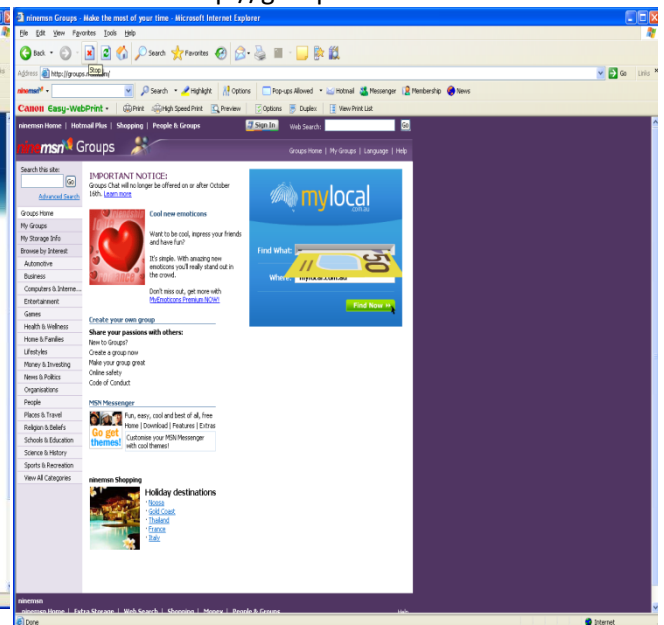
ninemsn Groups - Make the most of your time - Microsoft Internet Explorer

File Edit View Favorites Tools Help

Back Search Favorites

Address http://groups. Stop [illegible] Go Links

ninemsn Search Highlight Options Pop-ups Allowed Hotmail Messenger Membership News

Canon Easy-WebPrint Print High Speed Print Preview Options Duplex View Print List

ninemsn Home | Hotmail Plus | Shopping | People & Groups Sign In Web Search: Go

ninemsn Groups

Groups Home | My Groups | Language | Help

Search this site: Go

Advanced Search

Groups Home
My Groups
My Storage Info
Browse by Interest
Automotive
Business
Computers & Interne...
Entertainment
Games
Health & Wellness
Home & Families
Lifestyles
Money & Investing
News & Politics
Organisations
People
Places & Travel
Religion & Beliefs
Schools & Education
Science & History
Sports & Recreation
View All Categories

IMPORTANT NOTICE:
Groups Chat will no longer be offered on or after October 16th. Learn more

Cool new emoticons

Want to be cool, impress your friends and have fun?

It's simple. With amazing new emoticons you'll really stand out in the crowd.

Don't miss out, get more with MyEmoticons Premium NOW!

Create your own group

Share your passions with others:
New to Groups?
Create a group now
Make your group great
Online safety
Code of Conduct

MSN Messenger

Go get themes!

Fun, easy, cool and best of all, free
Home | Download | Features | Extras
Customise your MSN Messenger with cool themes!

ninemsn Shopping

Holiday destinations
· Noosa
· Gold Coast
· Thailand
· France
· Italy

mylocal .com.au

Find What:

Where: mylocal.com.au

Find Now »

ninemsn
ninemsn Home | Extra Storage | Web Search | Shopping | Money | People & Groups

Done Internet